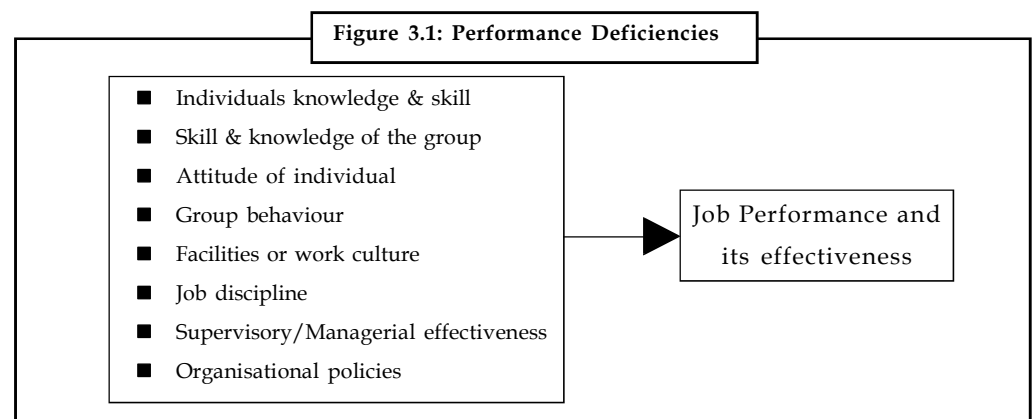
Figure 3.1: Performance Deficiencies

- Individuals knowledge & skill
- Skill & knowledge of the group
- Attitude of individual
- Group behaviour
- Facilities or work culture
- Job discipline
- Supervisory/Managerial effectiveness
- Organisational policies

Job Performance and its effectiveness